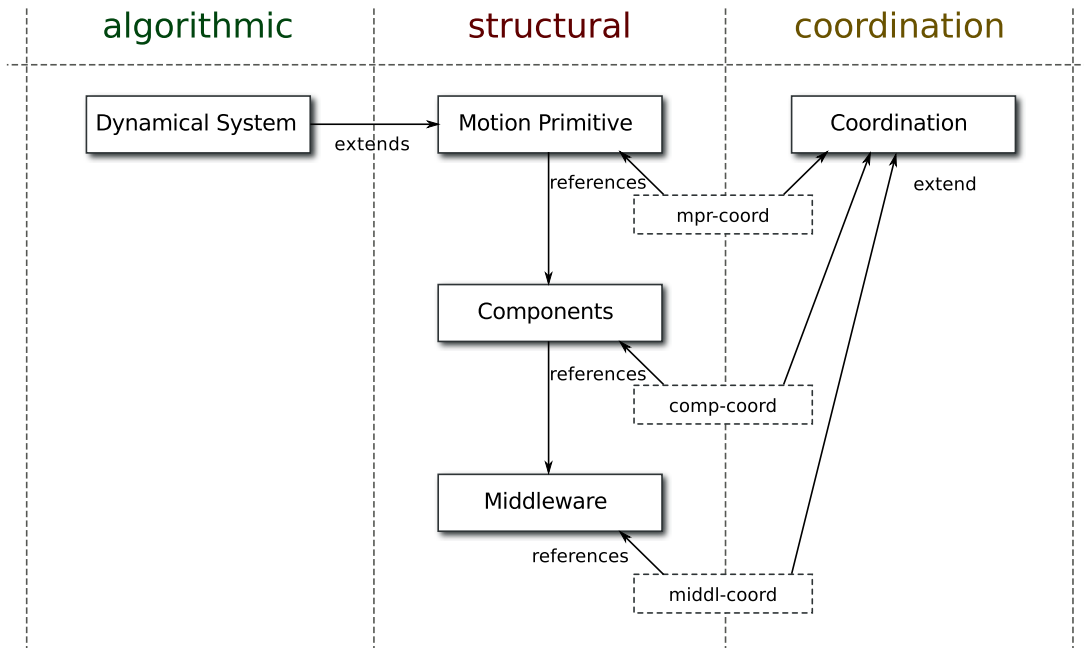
algorithmic

structural

coordination

Dynamical System

extends

Motion Primitive

Coordination

references

mpr-coord

extend

Components

references

comp-coord

Middleware

references

middl-coord